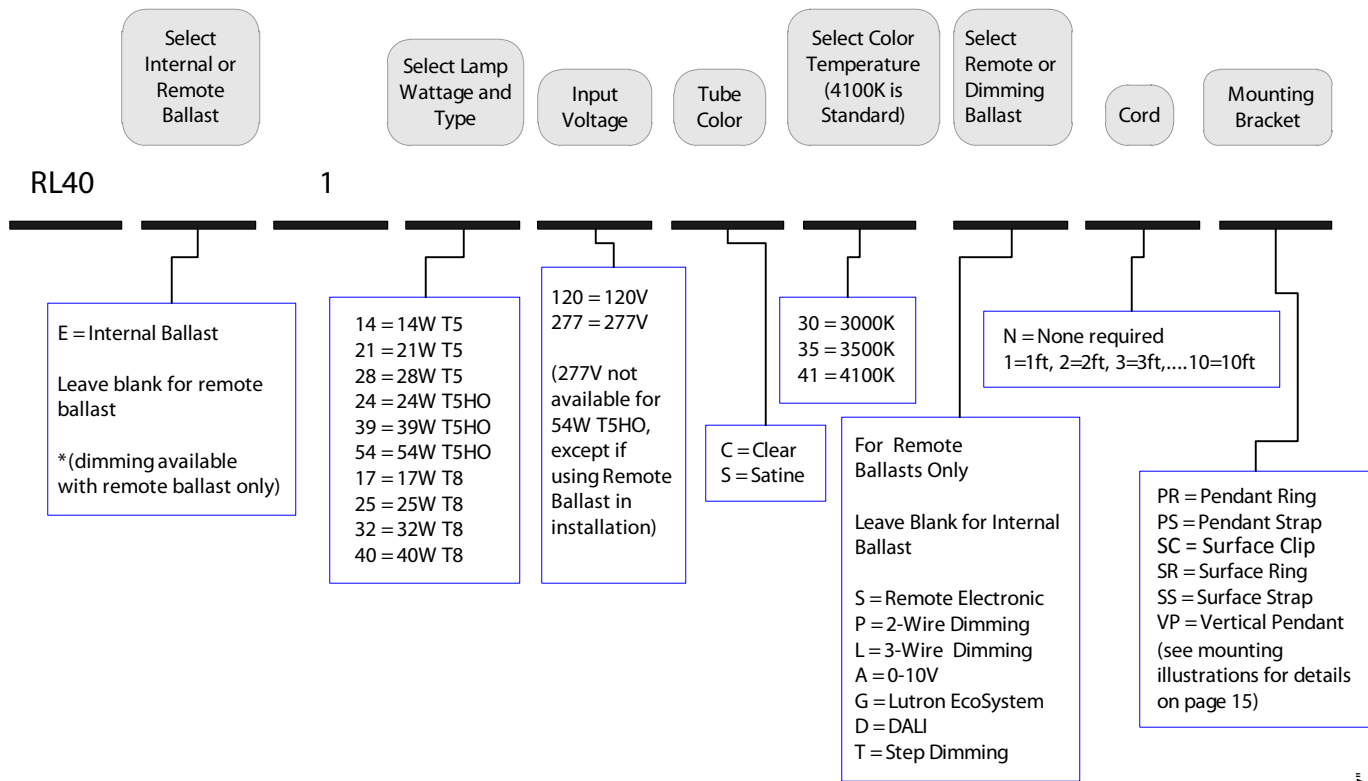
Select Internal or Remote Ballast

Select Lamp Wattage and Type

Input Voltage

Tube Color

Select Color Temperature (4100K is Standard)

Select Remote or Dimming Ballast

Cord

Mounting Bracket

RL40

1

E = Internal Ballast

Leave blank for remote ballast

*(dimming available with remote ballast only)

14 = 14W T5
21 = 21W T5
28 = 28W T5
24 = 24W T5HO
39 = 39W T5HO
54 = 54W T5HO
17 = 17W T8
25 = 25W T8
32 = 32W T8
40 = 40W T8

120 = 120V
277 = 277V

(277V not available for 54W T5HO, except if using Remote Ballast in installation)

C = Clear
S = Satine

30 = 3000K
35 = 3500K
41 = 4100K

For Remote Ballasts Only

Leave Blank for Internal Ballast

S = Remote Electronic
P = 2-Wire Dimming
L = 3-Wire Dimming
A = 0-10V
G = Lutron EcoSystem
D = DALI
T = Step Dimming

N = None required
1=1ft, 2=2ft, 3=3ft,....10=10ft

PR = Pendant Ring
PS = Pendant Strap
SC = Surface Clip
SR = Surface Ring
SS = Surface Strap
VP = Vertical Pendant
(see mounting illustrations for details on page 15)